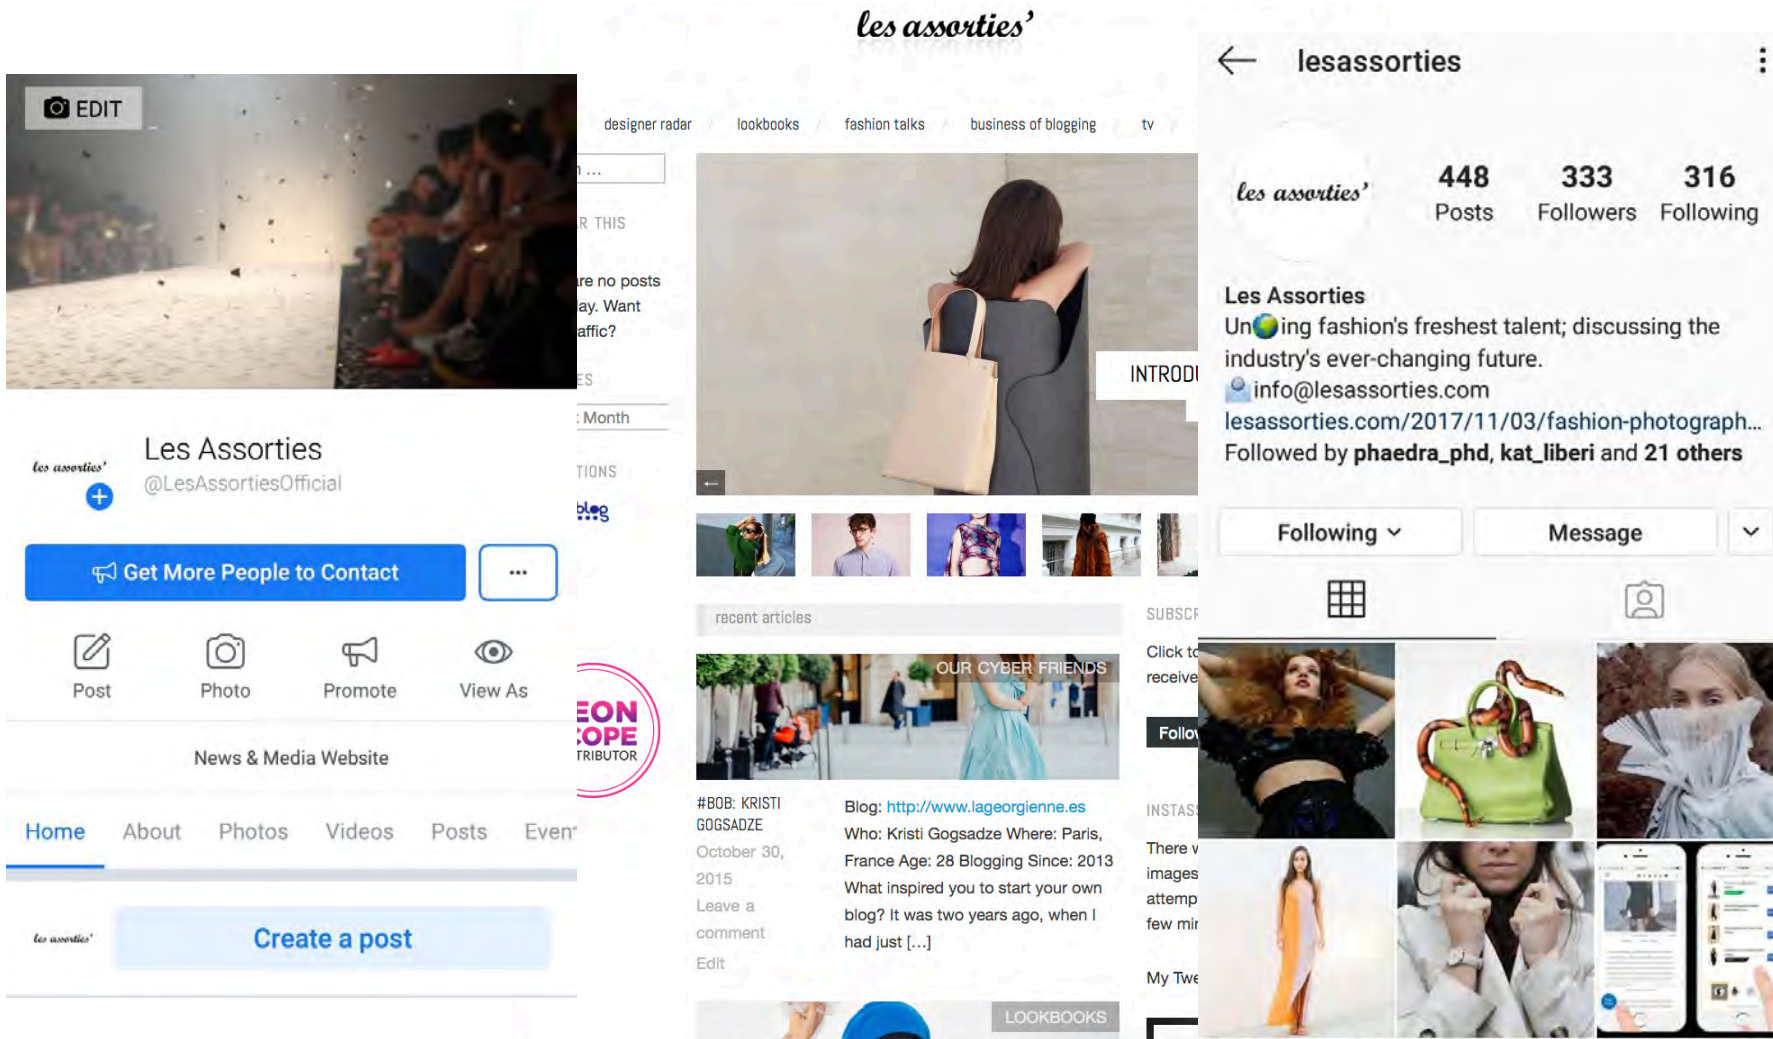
EDIT

les assorties'

Les Assorties
@LesAssortiesOfficial

Get More People to Contact

...

Post
Photo
Promote
View As

News & Media Website

Home
About
Photos
Videos
Posts
Even

les assorties'

Create a post

les assorties'

designer radar / lookbooks / fashion talks / business of blogging / tv

n ...

R THIS

re no posts
ay. Want
affic?

ES

Month

TIONS

blog

INTROD

EON
OPE
TRIBUTOR

recent articles

OUR CYBER FRIENDS

#BOB: KRISTI GOGSADZE
October 30, 2015
Leave a comment
Edit

Blog: http://www.lageorgienne.es
Who: Kristi Gogsadze Where: Paris, France Age: 28 Blogging Since: 2013
What inspired you to start your own blog? It was two years ago, when I had just [...]

LOOKBOOKS

SUBSCR
Click to
receive

Follo

INSTAS
There w
images
attemp
few mi

My Twe

lesassorties

les assorties'

448
Posts
333
Followers
316
Following

Les Assorties
Un🌍ing fashion's freshest talent; discussing the industry's ever-changing future.
info@lesassorties.com
lesassorties.com/2017/11/03/fashion-photograph...
Followed by phaedra_phd, kat_liberi and 21 others

Following
Message